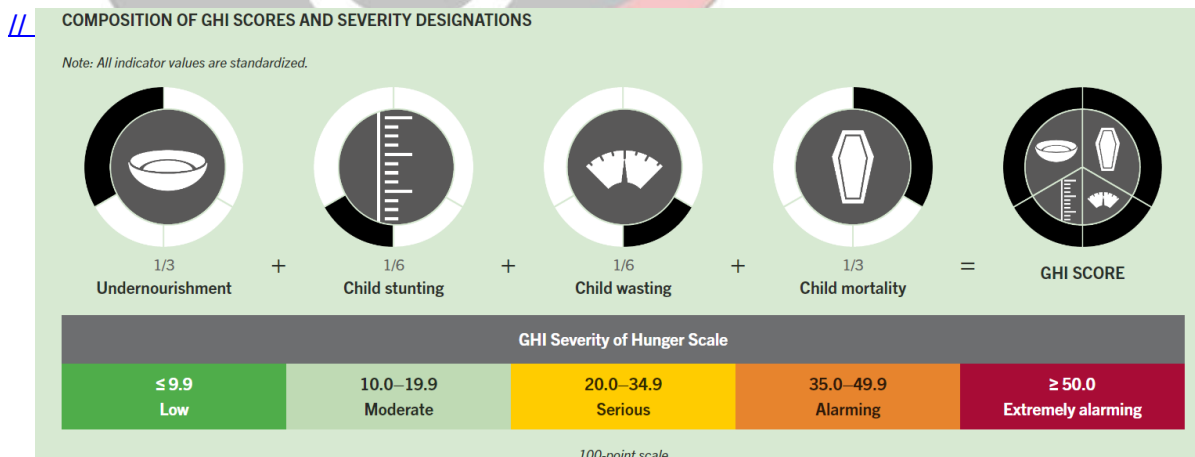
//

COMPOSITION OF GHI SCORES AND SEVERITY DESIGNATIONS

Note: All indicator values are standardized.

1/3
Undernourishment

+

1/6
Child stunting

+

1/6
Child wasting

+

1/3
Child mortality

=

GHI SCORE

GHI Severity of Hunger Scale

| ≤ 9.9 Low | 10.0–19.9 Moderate | 20.0–34.9 Serious | 35.0–49.9 Alarming | ≥ 50.0 Extremely alarming |
|---|---|---|---|---|

100-point scale